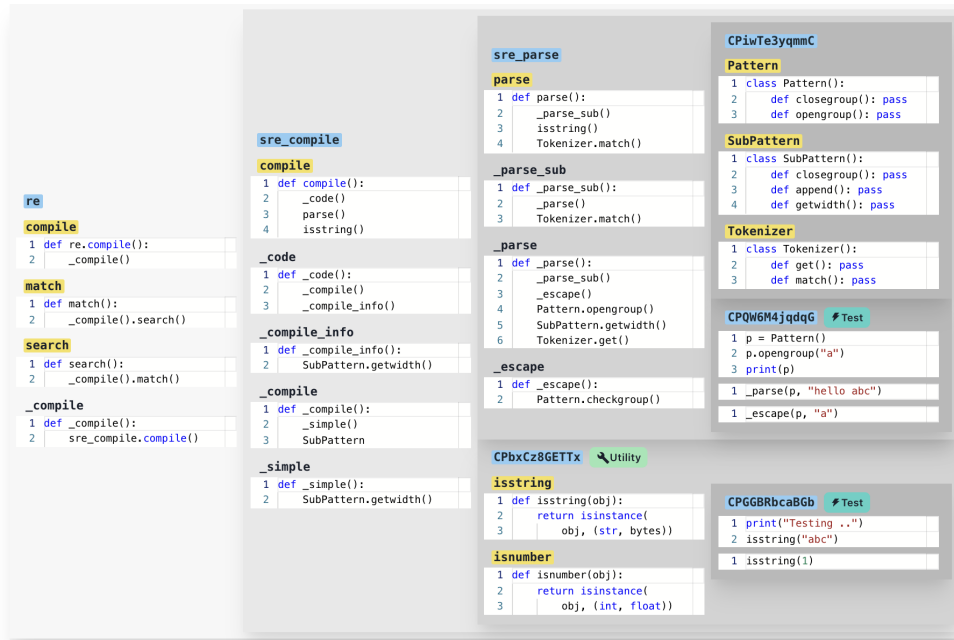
re

compile
1 def re.compile():
2     _compile()

match
1 def match():
2     _compile().search()

search
1 def search():
2     _compile().match()

_compile
1 def _compile():
2     sre_compile.compile()

sre_compile

compile
1 def compile():
2     _code()
3     parse()
4     isstring()

_code
1 def _code():
2     _compile()
3     _compile_info()

_compile_info
1 def _compile_info():
2     SubPattern.getwidth()

_compile
1 def _compile():
2     _simple()
3     SubPattern

_simple
1 def _simple():
2     SubPattern.getwidth()

sre_parse

parse
1 def parse():
2     _parse_sub()
3     isstring()
4     Tokenizer.match()

_parse_sub
1 def _parse_sub():
2     _parse()
3     Tokenizer.match()

_parse
1 def _parse():
2     _parse_sub()
3     _escape()
4     Pattern.opengroup()
5     SubPattern.getwidth()
6     Tokenizer.get()

_escape
1 def _escape():
2     Pattern.checkgroup()

CPiwTe3yqmmC

Pattern
1 class Pattern():
2     def closegroup(): pass
3     def opengroup(): pass

SubPattern
1 class SubPattern():
2     def closegroup(): pass
3     def append(): pass
4     def getwidth(): pass

Tokenizer
1 class Tokenizer():
2     def get(): pass
3     def match(): pass

CPQW6M4jqdqG Test
1 p = Pattern()
2 p.opengroup("a")
3 print(p)

1 _parse(p, "hello abc")

1 _escape(p, "a")

CPbxCz8GETTx Utility

isstring
1 def isstring(obj):
2     return isinstance(
3         obj, (str, bytes))

isnumber
1 def isnumber(obj):
2     return isinstance(
3         obj, (int, float))

CPGGBRbcaBGb Test
1 print("Testing ..")
2 isstring("abc")

1 isstring(1)